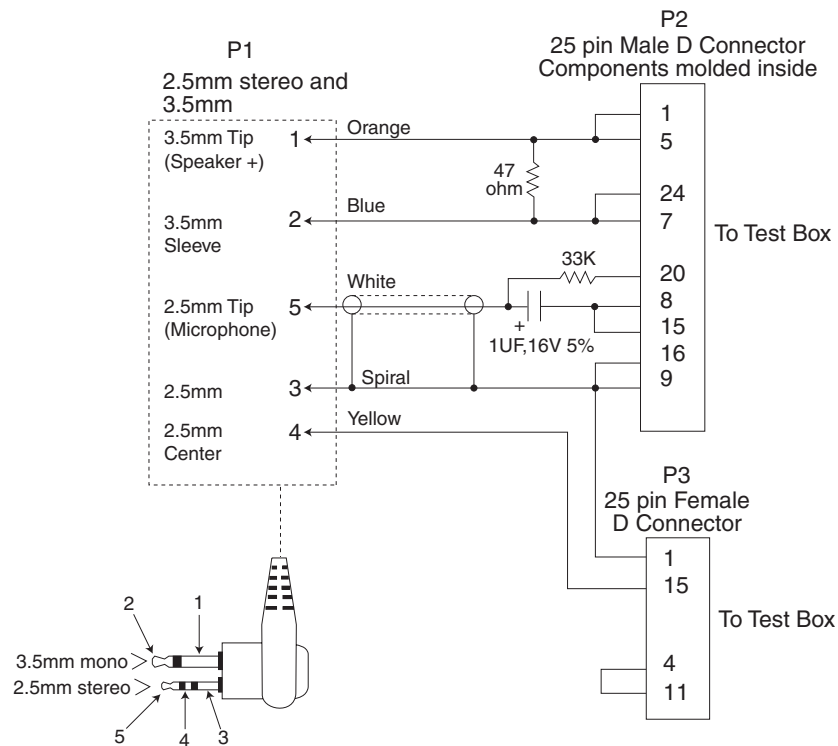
P1
2.5mm stereo and 3.5mm

3.5mm Tip (Speaker +) 1
3.5mm Sleeve 2
2.5mm Tip (Microphone) 5
2.5mm 3
2.5mm Center 4

Orange
47 ohm
Blue
White
33K
+
1UF,16V 5%
Spiral
Yellow

P2
25 pin Male D Connector
Components molded inside

1
5
24
7
20
8
15
16
9

To Test Box

P3
25 pin Female D Connector

1
15
4
11

To Test Box

2
1
3.5mm mono
2.5mm stereo
5
4
3